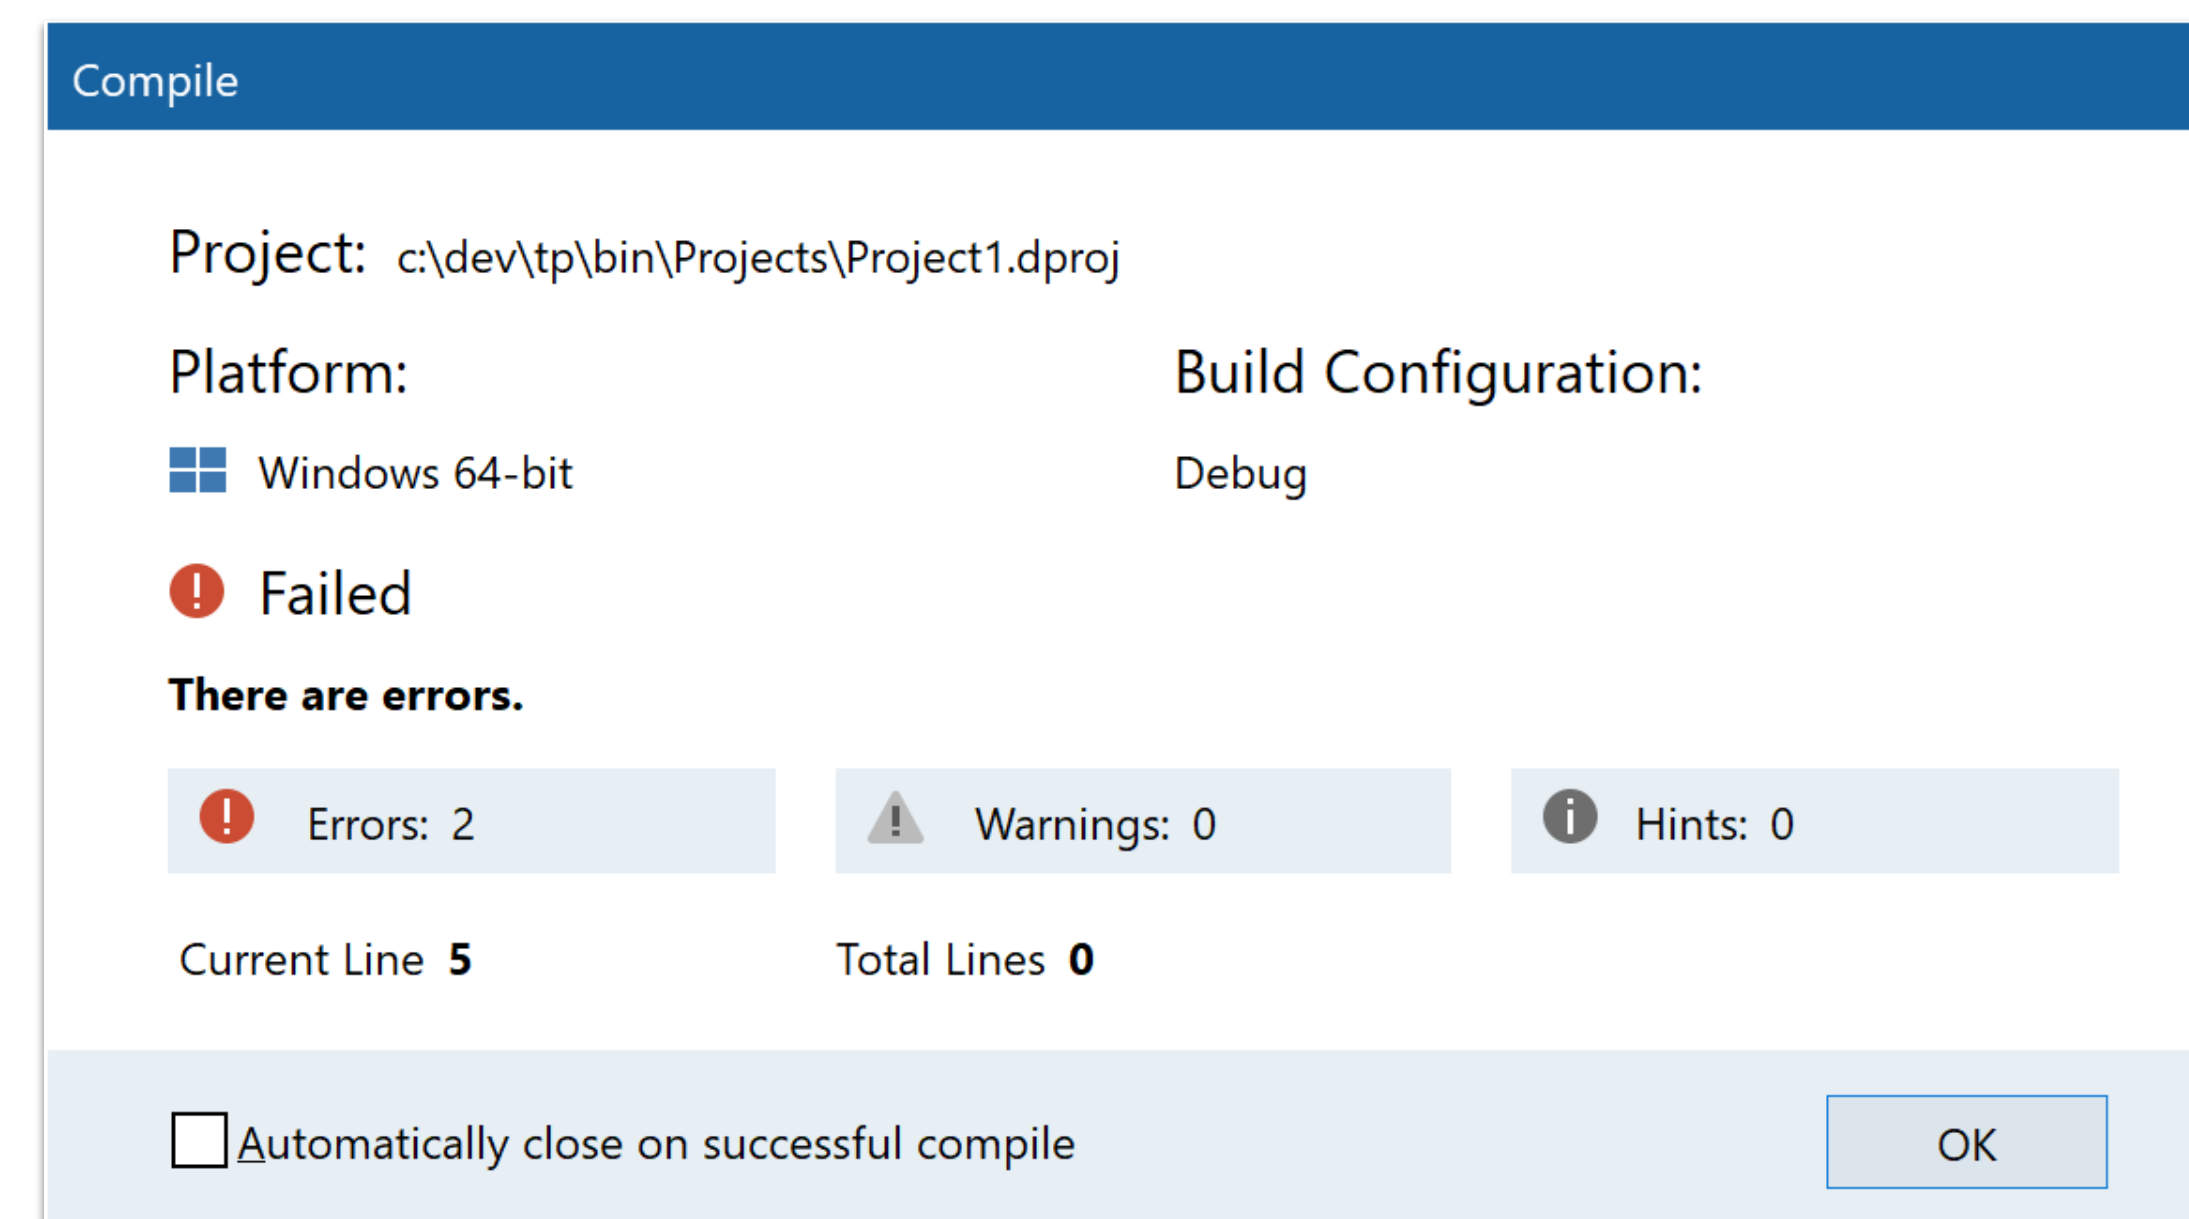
Compile

Project: c:\dev\tp\bin\Projects\Project1.dproj

Platform:

Windows 64-bit

Build Configuration:

Debug

Failed

There are errors.

Errors: 2

Warnings: 0

Hints: 0

Current Line 5

Total Lines 0

Automatically close on successful compile

OK